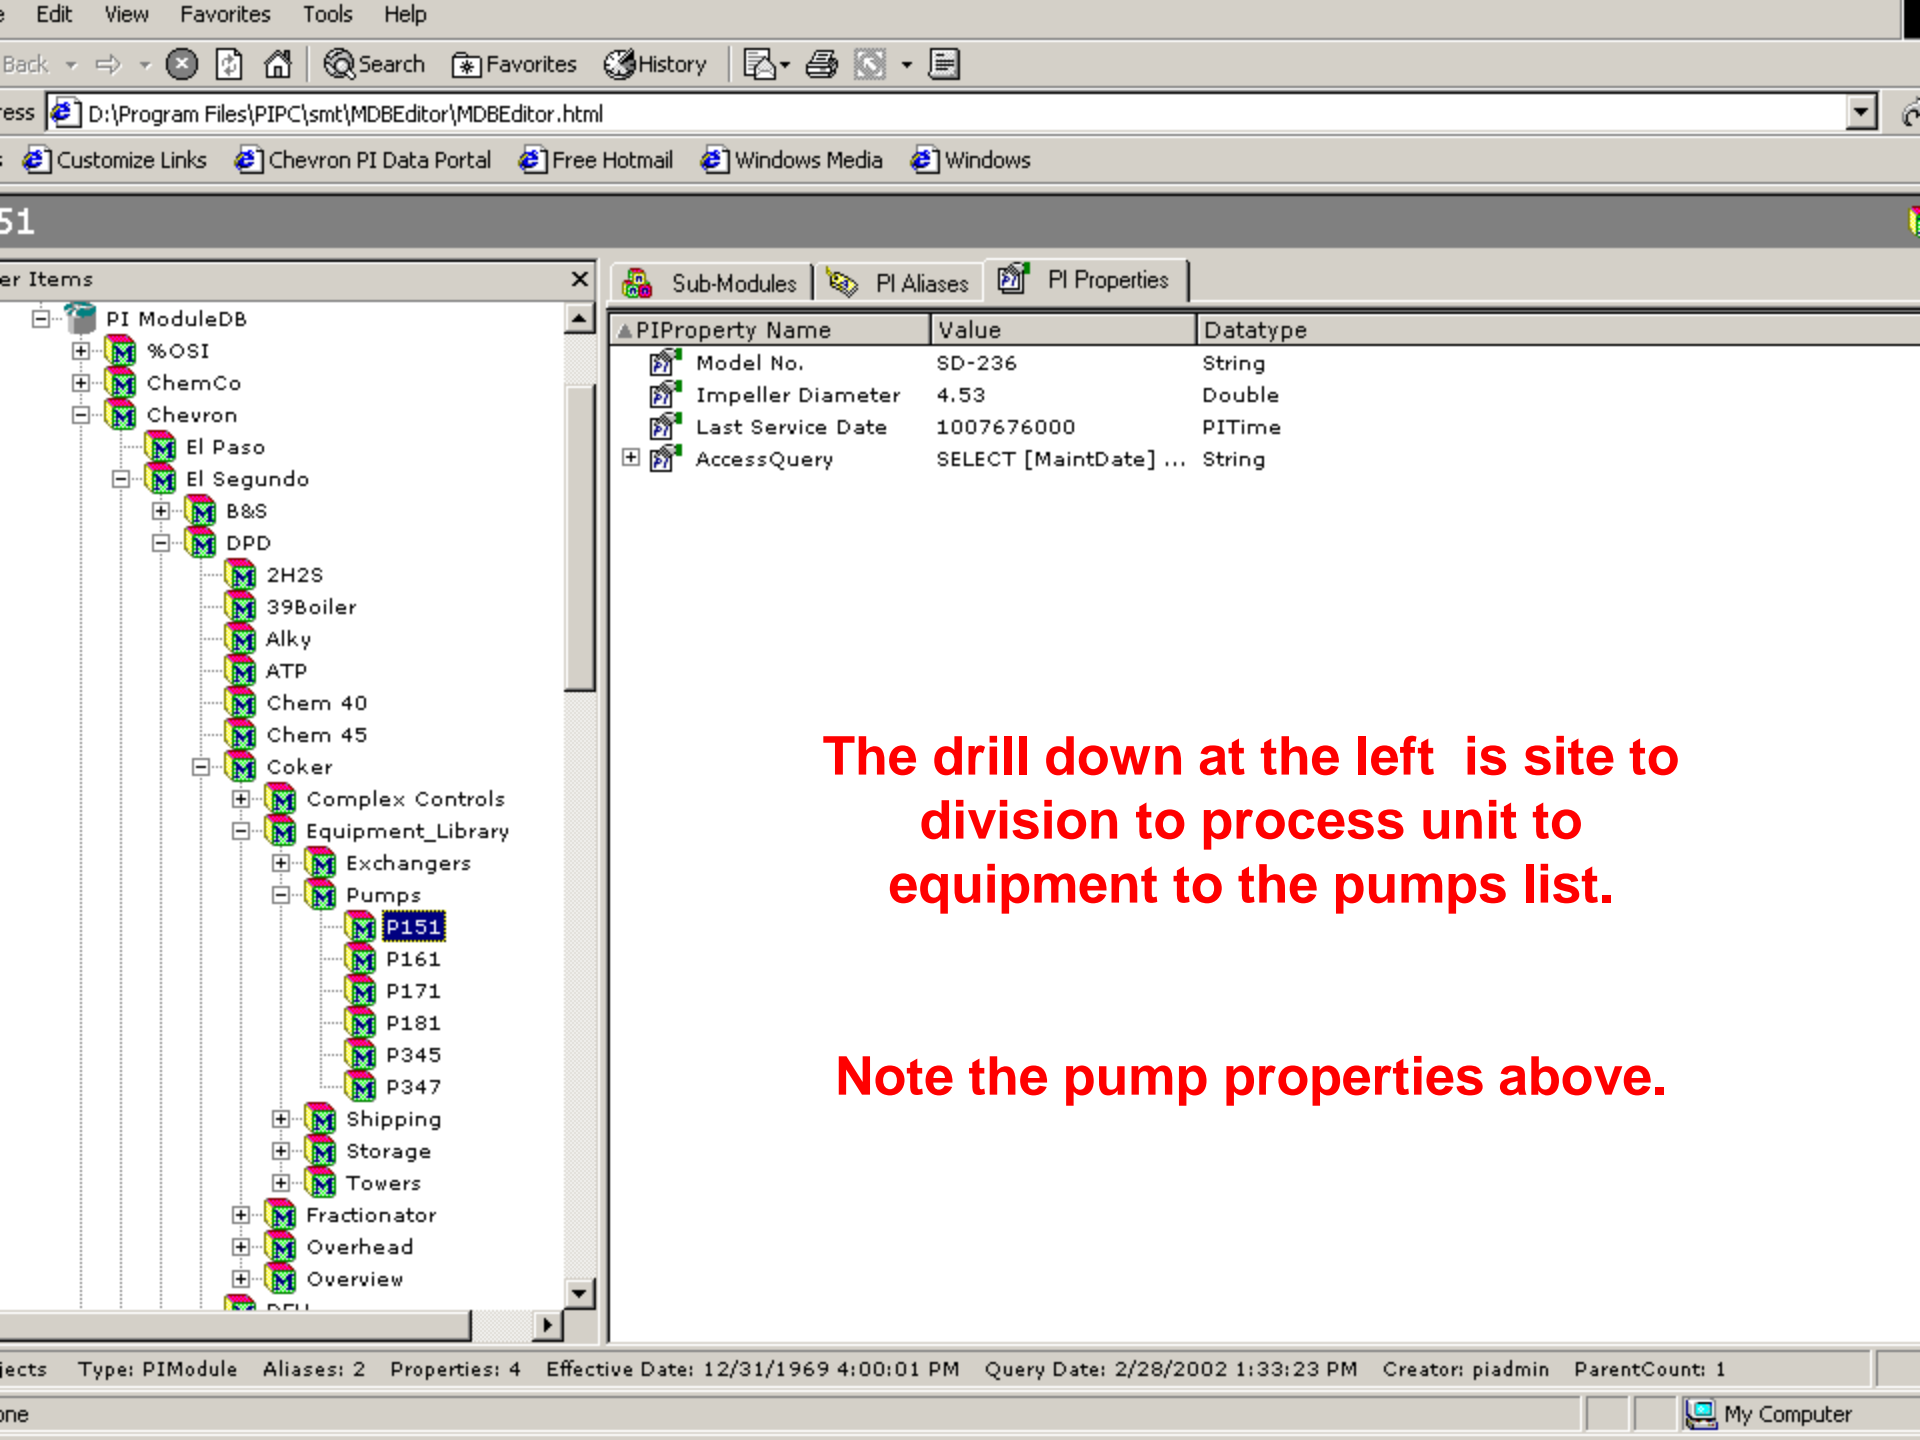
e Edit View Favorites Tools Help

Back Search Favorites History

ress D:\Program Files\PIPC\smt\MDBEditor\MDBEditor.html

Customize Links Chevron PI Data Portal Free Hotmail Windows Media Windows

51

er Items

PI ModuleDB
%OSI
ChemCo
Chevron
El Paso
El Segundo
B&S
DPD
2H2S
39Boiler
Alky
ATP
Chem 40
Chem 45
Coker
Complex Controls
Equipment_Library
Exchangers
Pumps
P151
P161
P171
P181
P345
P347
Shipping
Storage
Towers
Fractionator
Overhead
Overview
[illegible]

Sub-Modules PI Aliases PI Properties

| PIProperty Name | Value | Datatype |
|---|---|---|
| Model No. | SD-236 | String |
| Impeller Diameter | 4.53 | Double |
| Last Service Date | 1007676000 | PITime |
| AccessQuery | SELECT [MaintDate] ... | String |

The drill down at the left is site to division to process unit to equipment to the pumps list.

Note the pump properties above.

jects Type: PIModule Aliases: 2 Properties: 4 Effective Date: 12/31/1969 4:00:01 PM Query Date: 2/28/2002 1:33:23 PM Creator: piadmin ParentCount: 1

one My Computer